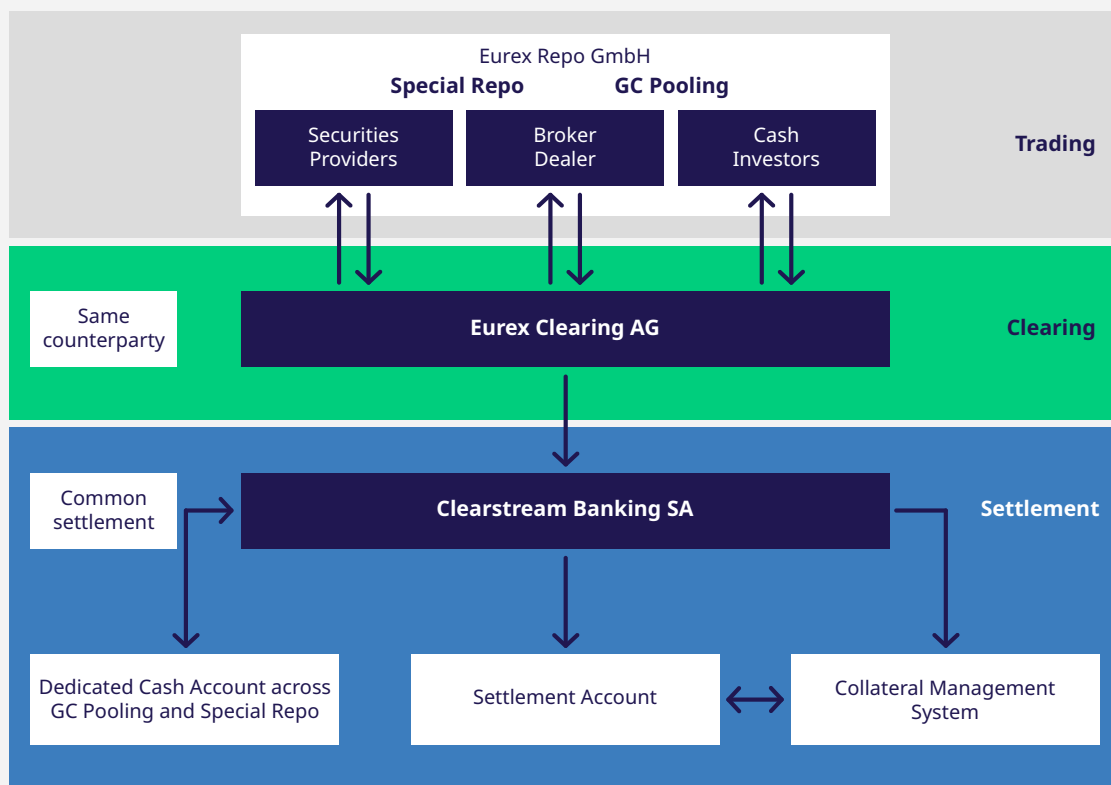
Eurex Repo GmbH

**Special Repo** **GC Pooling**

Securities Providers

Broker Dealer

Cash Investors

**Trading**

Same counterparty

**Eurex Clearing AG**

**Clearing**

Common settlement

**Clearstream Banking SA**

**Settlement**

Dedicated Cash Account across GC Pooling and Special Repo

Settlement Account

Collateral Management System